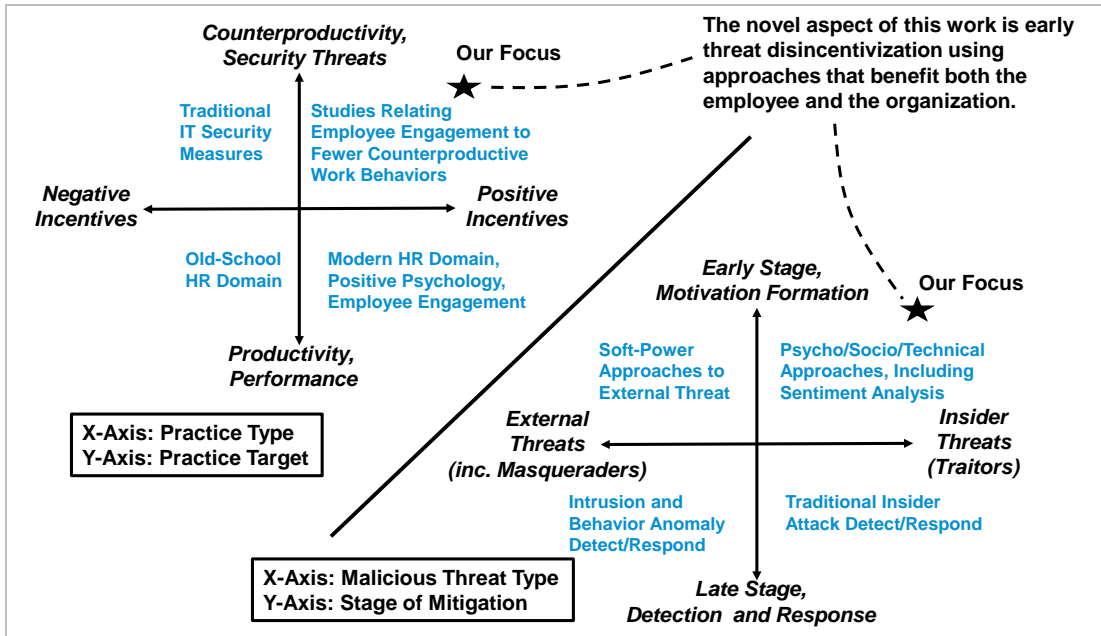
The novel aspect of this work is early threat disincentivization using approaches that benefit both the employee and the organization.

Counterproductivity, Security Threats

Our Focus

Traditional IT Security Measures

Studies Relating Employee Engagement to Fewer Counterproductive Work Behaviors

Negative Incentives

Positive Incentives

Old-School HR Domain

Modern HR Domain, Positive Psychology, Employee Engagement

Productivity, Performance

X-Axis: Practice Type
Y-Axis: Practice Target

Early Stage, Motivation Formation

Our Focus

Soft-Power Approaches to External Threat

Psycho/Socio/Technical Approaches, Including Sentiment Analysis

External Threats (inc. Masqueraders)

Insider Threats (Traitors)

Intrusion and Behavior Anomaly Detect/Respond

Traditional Insider Attack Detect/Respond

Late Stage, Detection and Response

X-Axis: Malicious Threat Type
Y-Axis: Stage of Mitigation